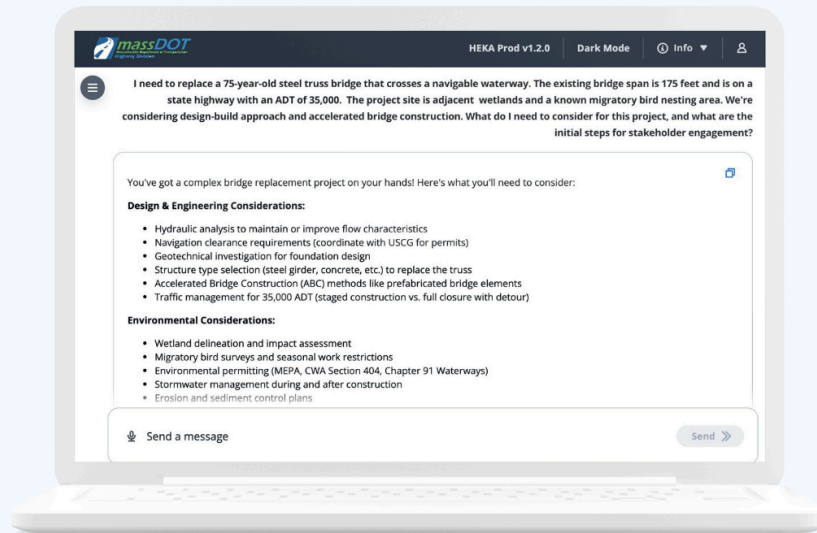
massDOT

HEKA Prod v1.2.0 | Dark Mode | ⓘ Info ▼

I need to replace a 75-year-old steel truss bridge that crosses a navigable waterway. The existing bridge span is 175 feet and is on a state highway with an ADT of 35,000. The project site is adjacent wetlands and a known migratory bird nesting area. We're considering design-build approach and accelerated bridge construction. What do I need to consider for this project, and what are the initial steps for stakeholder engagement?

You've got a complex bridge replacement project on your hands! Here's what you'll need to consider:

**Design & Engineering Considerations:**

- Hydraulic analysis to maintain or improve flow characteristics
- Navigation clearance requirements (coordinate with USCG for permits)
- Geotechnical investigation for foundation design
- Structure type selection (steel girder, concrete, etc.) to replace the truss
- Accelerated Bridge Construction (ABC) methods like prefabricated bridge elements
- Traffic management for 35,000 ADT (staged construction vs. full closure with detour)

**Environmental Considerations:**

- Wetland delineation and impact assessment
- Migratory bird surveys and seasonal work restrictions
- Environmental permitting (MEPA, CWA Section 404, Chapter 91 Waterways)
- Stormwater management during and after construction
- Erosion and sediment control plans

Send a message

Send ≫